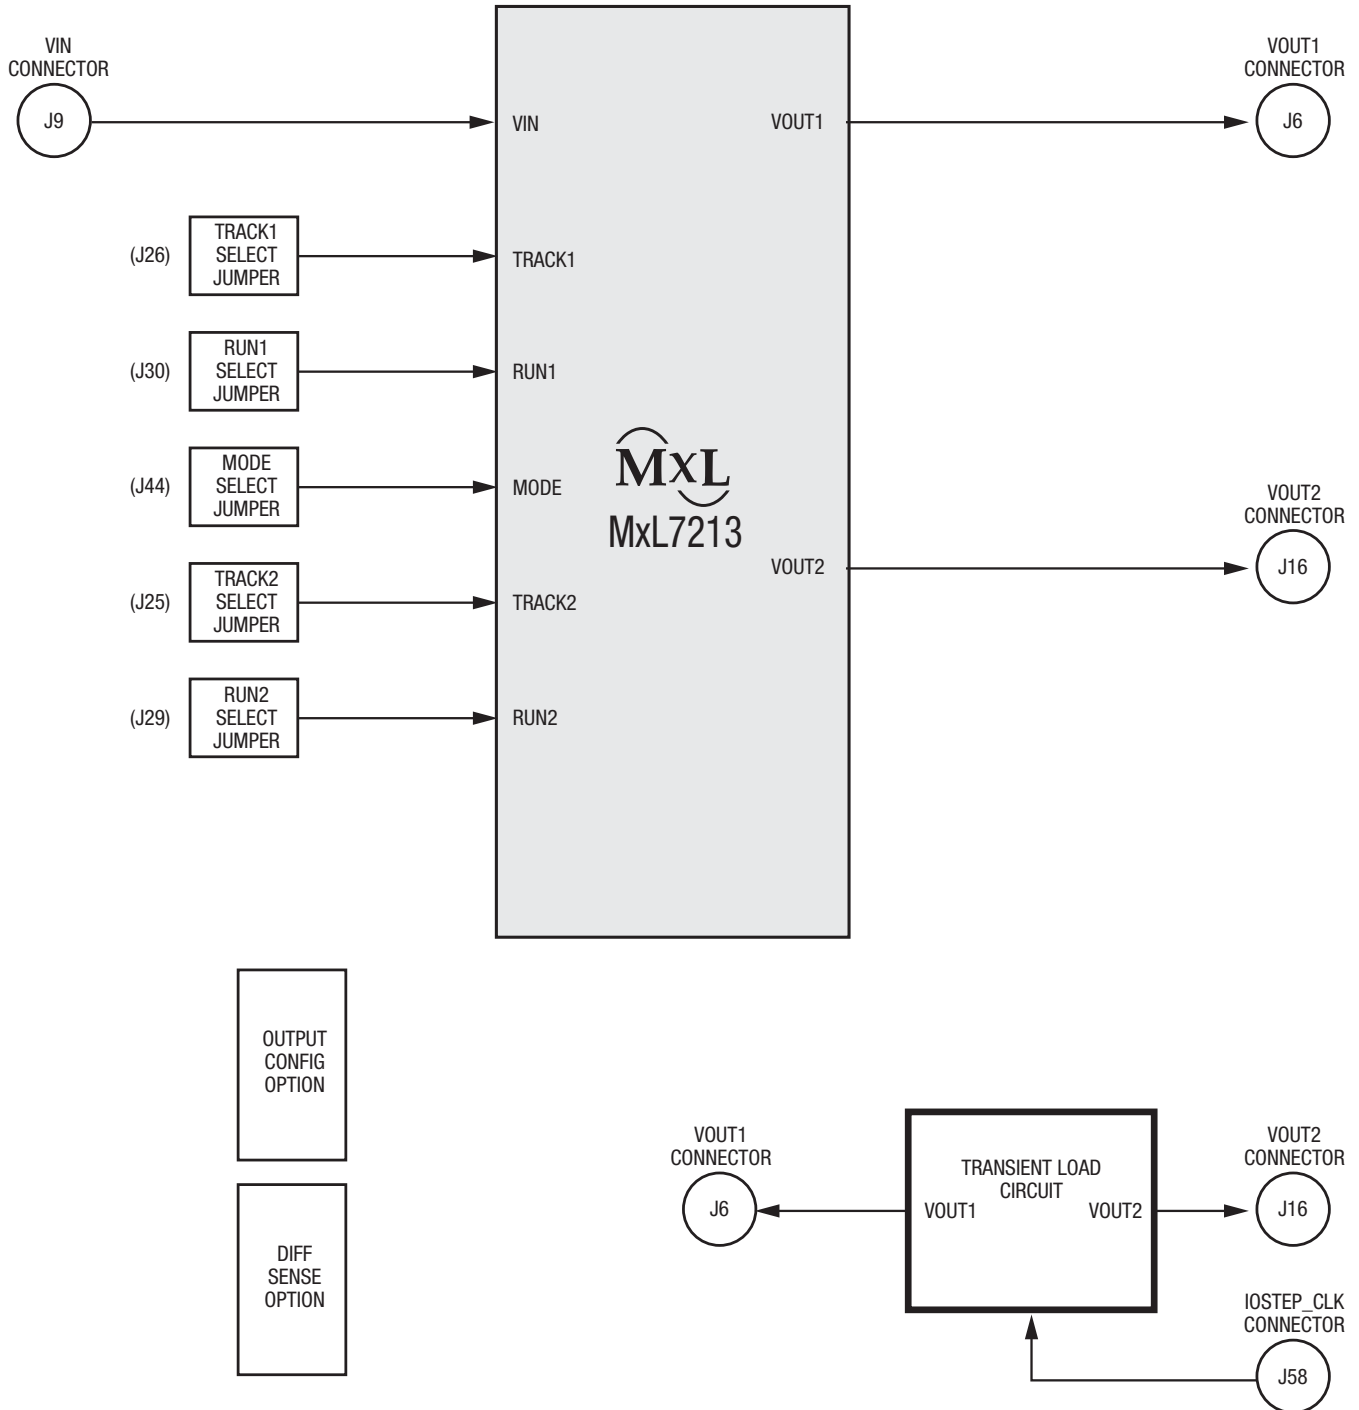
VIN CONNECTOR

J9

VIN

VOUT1

VOUT1 CONNECTOR

J6

(J26)

TRACK1 SELECT JUMPER

TRACK1

(J30)

RUN1 SELECT JUMPER

RUN1

(J44)

MODE SELECT JUMPER

MODE

MxL

MxL7213

VOUT2 CONNECTOR

(J25)

TRACK2 SELECT JUMPER

TRACK2

VOUT2

J16

(J29)

RUN2 SELECT JUMPER

RUN2

OUTPUT CONFIG OPTION

DIFF SENSE OPTION

VOUT1 CONNECTOR

J6

TRANSIENT LOAD CIRCUIT

VOUT1

VOUT2

VOUT2 CONNECTOR

J16

IOSTEP_CLK CONNECTOR

J58